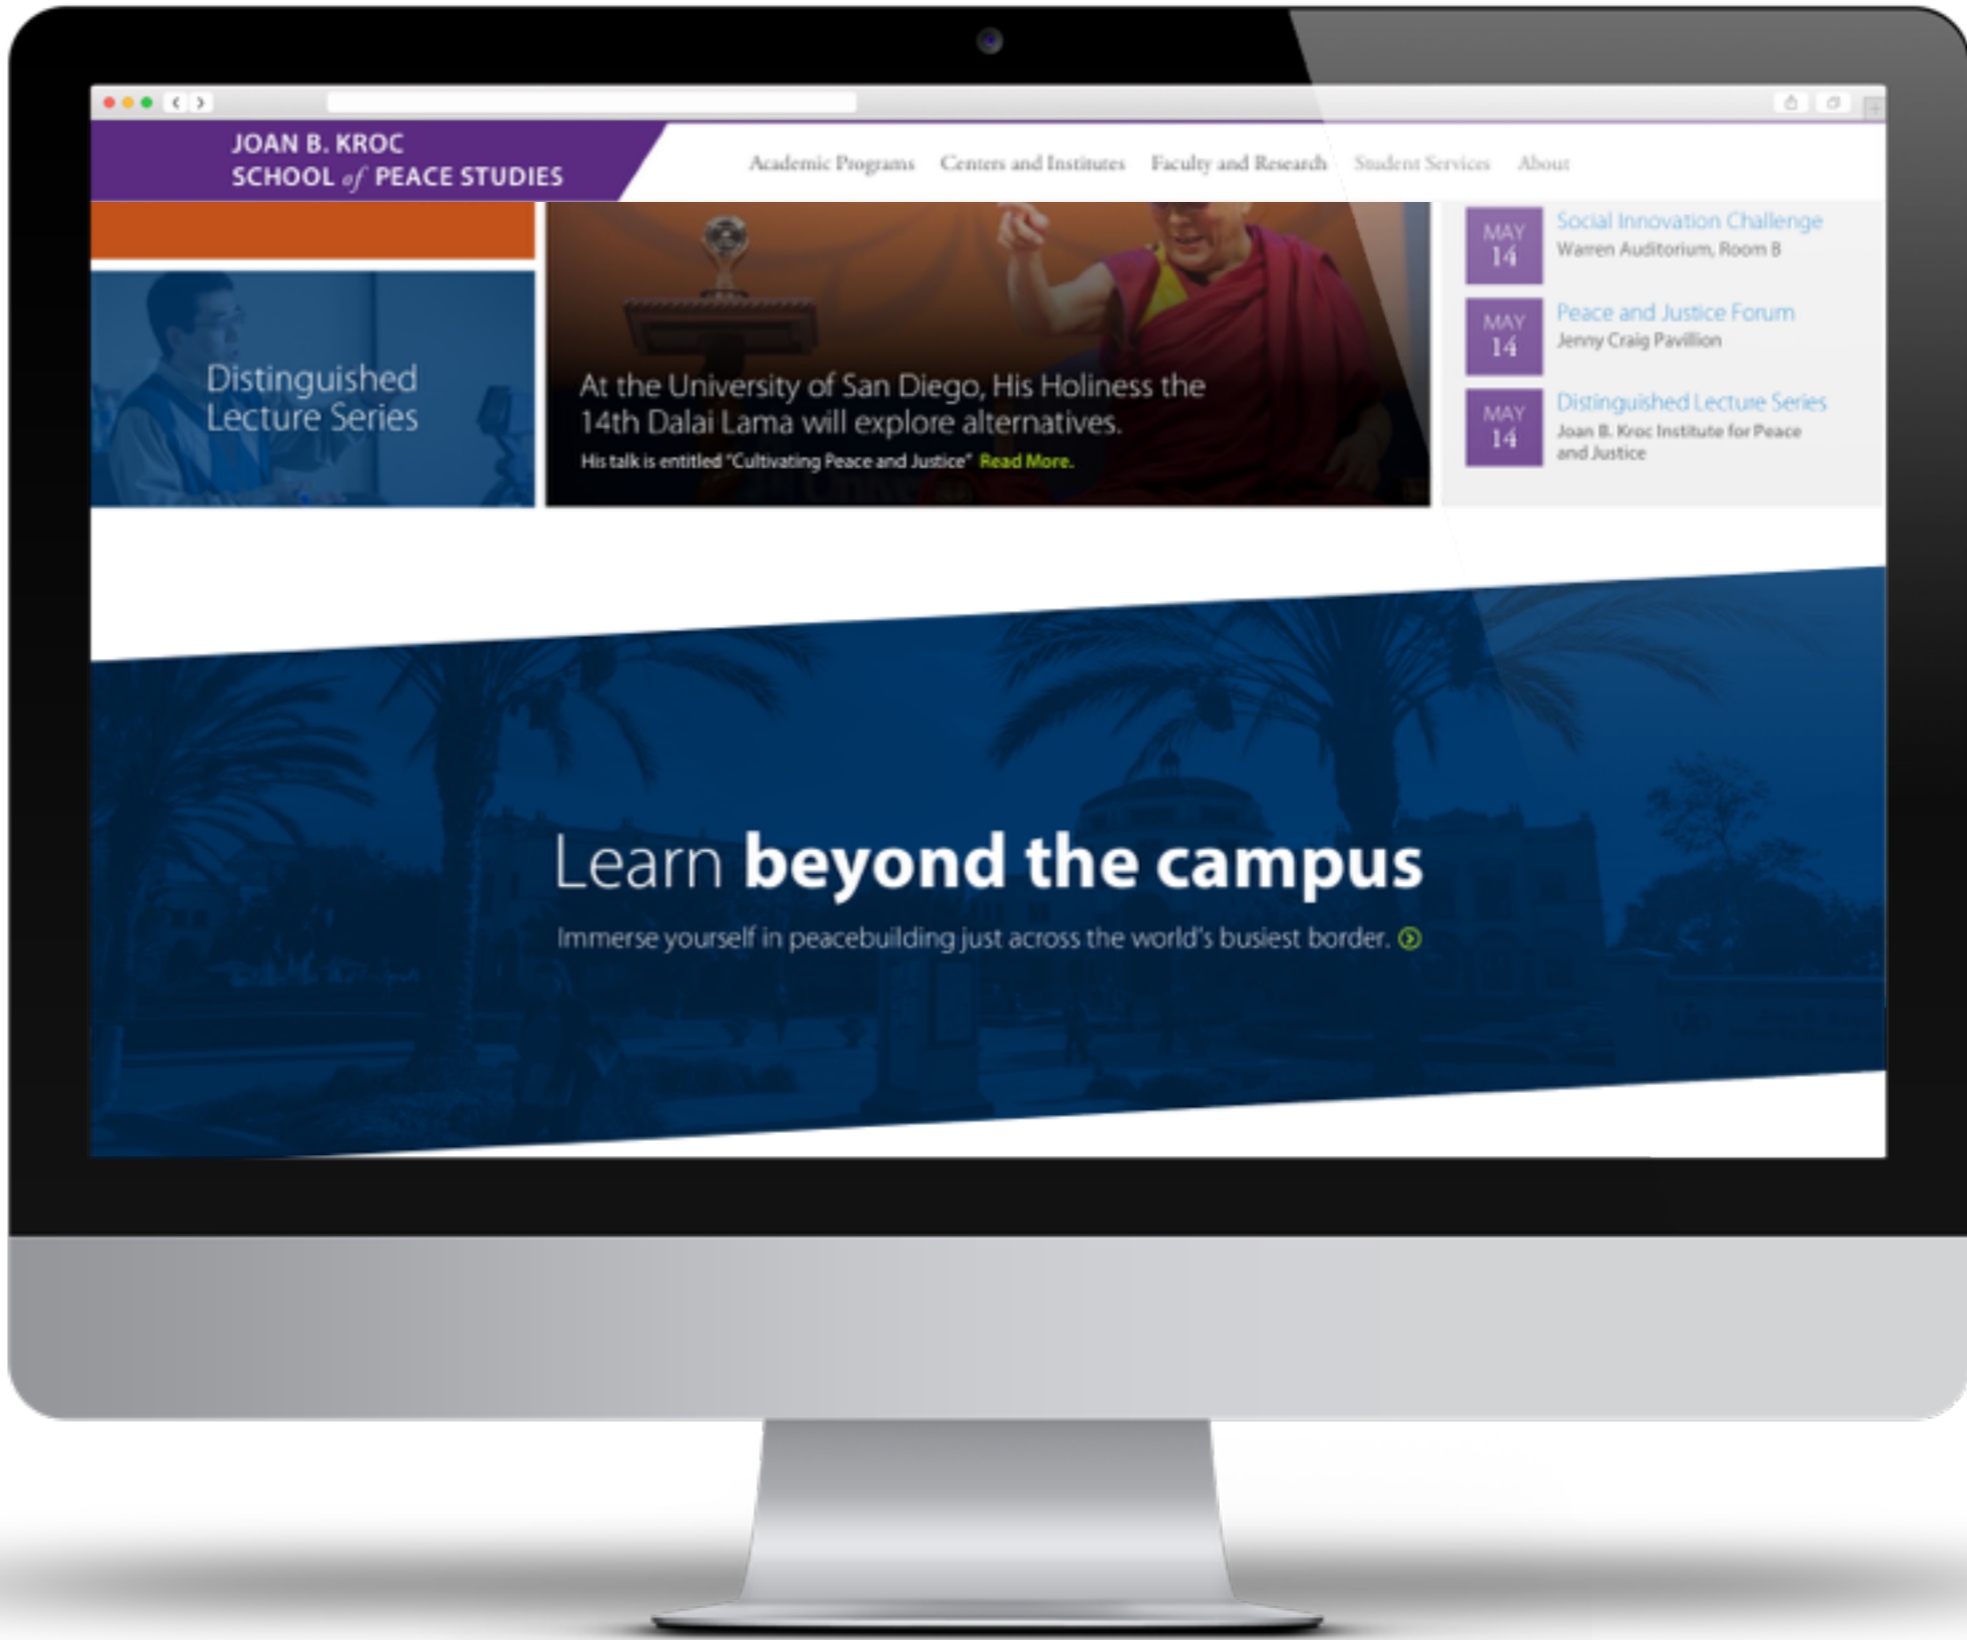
JOAN B. KROC
SCHOOL of PEACE STUDIES

Academic Programs Centers and Institutes Faculty and Research Student Services About

Distinguished Lecture Series

At the University of San Diego, His Holiness the 14th Dalai Lama will explore alternatives.

His talk is entitled "Cultivating Peace and Justice" Read More.

MAY 14 Social Innovation Challenge
Warren Auditorium, Room B

MAY 14 Peace and Justice Forum
Jenny Craig Pavillion

MAY 14 Distinguished Lecture Series
Joan B. Kroc Institute for Peace and Justice

Learn **beyond the campus**

Immerse yourself in peacebuilding just across the world's busiest border.